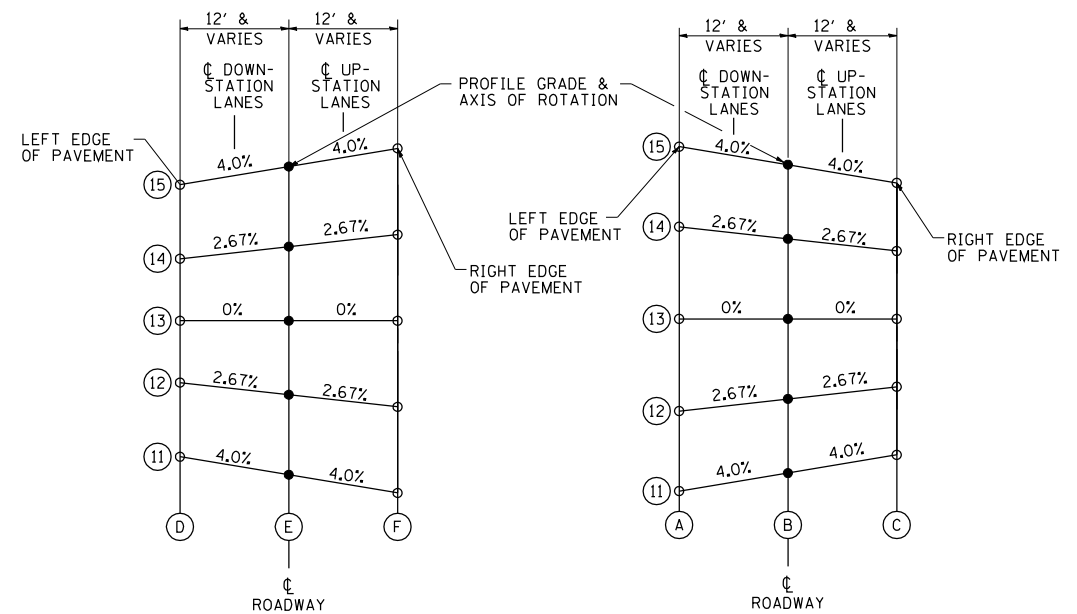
12' & VARIES

12' & VARIES

℄ DOWN-STATION LANES

℄ UP-STATION LANES

PROFILE GRADE & AXIS OF ROTATION

LEFT EDGE OF PAVEMENT

4.0%

4.0%

15

14

2.67%

2.67%

RIGHT EDGE OF PAVEMENT

13

0%

0%

12

2.67%

2.67%

11

4.0%

4.0%

D

E

F

℄ ROADWAY

12' & VARIES

12' & VARIES

℄ DOWN-STATION LANES

℄ UP-STATION LANES

15

4.0%

4.0%

LEFT EDGE OF PAVEMENT

RIGHT EDGE OF PAVEMENT

14

2.67%

2.67%

13

0%

0%

12

2.67%

2.67%

11

4.0%

4.0%

A

B

C

℄ ROADWAY